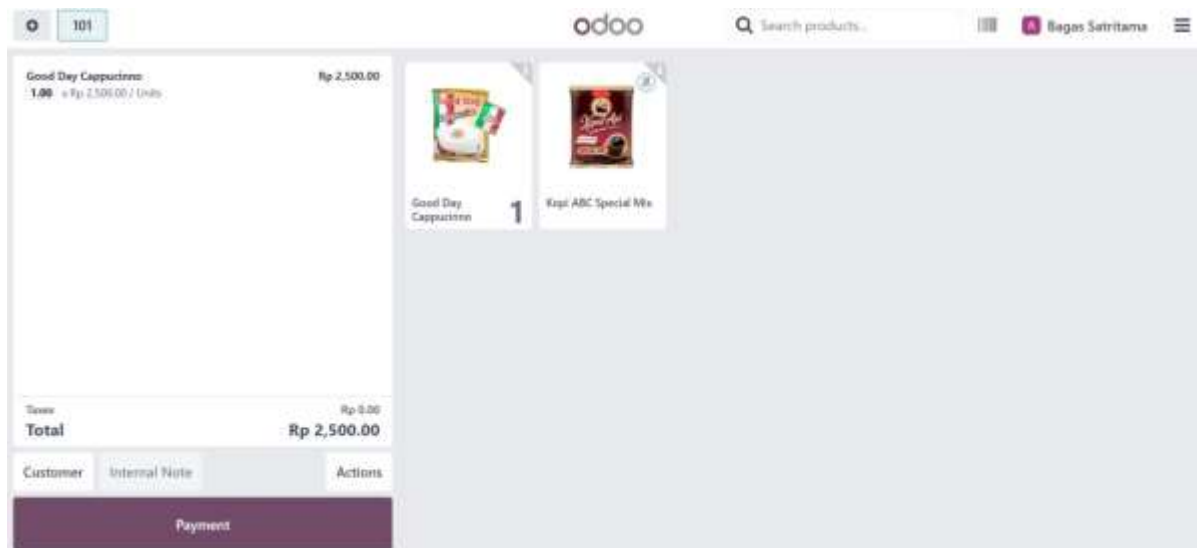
101

odoo

Search products...

B Bagas Satritama

Good Day Cappucinno
1.00 x Rp 2,500.00 / Units
Rp 2,500.00

Taxes
Rp 0.00
Total
Rp 2,500.00

Customer
Internal Note
Actions

Payment

Good Day Cappucinno
1

Kopi ABC Special Mix